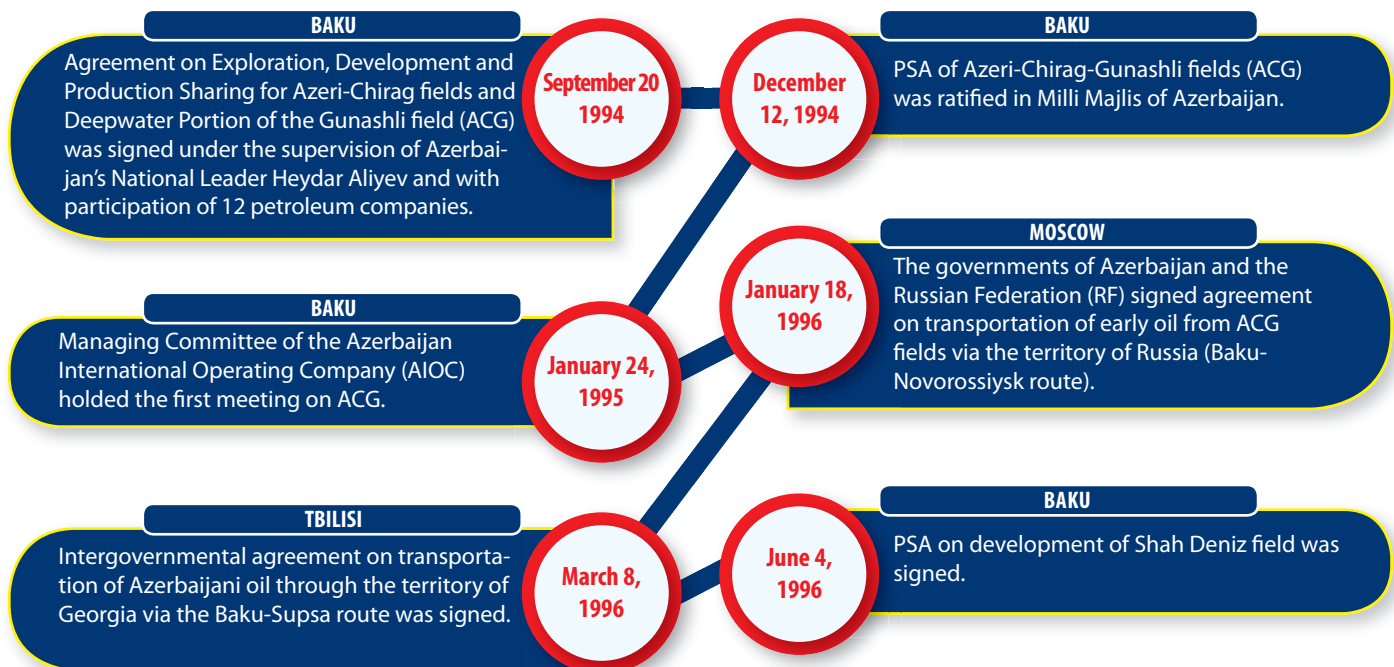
BAKU

Agreement on Exploration, Development and Production Sharing for Azeri-Chirag fields and Deepwater Portion of the Gunashli field (ACG) was signed under the supervision of Azerbaijan's National Leader Heydar Aliyev and with participation of 12 petroleum companies.

September 20 1994

December 12, 1994

BAKU

PSA of Azeri-Chirag-Gunashli fields (ACG) was ratified in Milli Majlis of Azerbaijan.

MOSCOW

The governments of Azerbaijan and the Russian Federation (RF) signed agreement on transportation of early oil from ACG fields via the territory of Russia (Baku-Novorossiysk route).

January 18, 1996

BAKU

Managing Committee of the Azerbaijan International Operating Company (AIOC) holded the first meeting on ACG.

January 24, 1995

TBILISI

Intergovernmental agreement on transportation of Azerbaijani oil through the territory of Georgia via the Baku-Supsa route was signed.

March 8, 1996

June 4, 1996

BAKU

PSA on development of Shah Deniz field was signed.